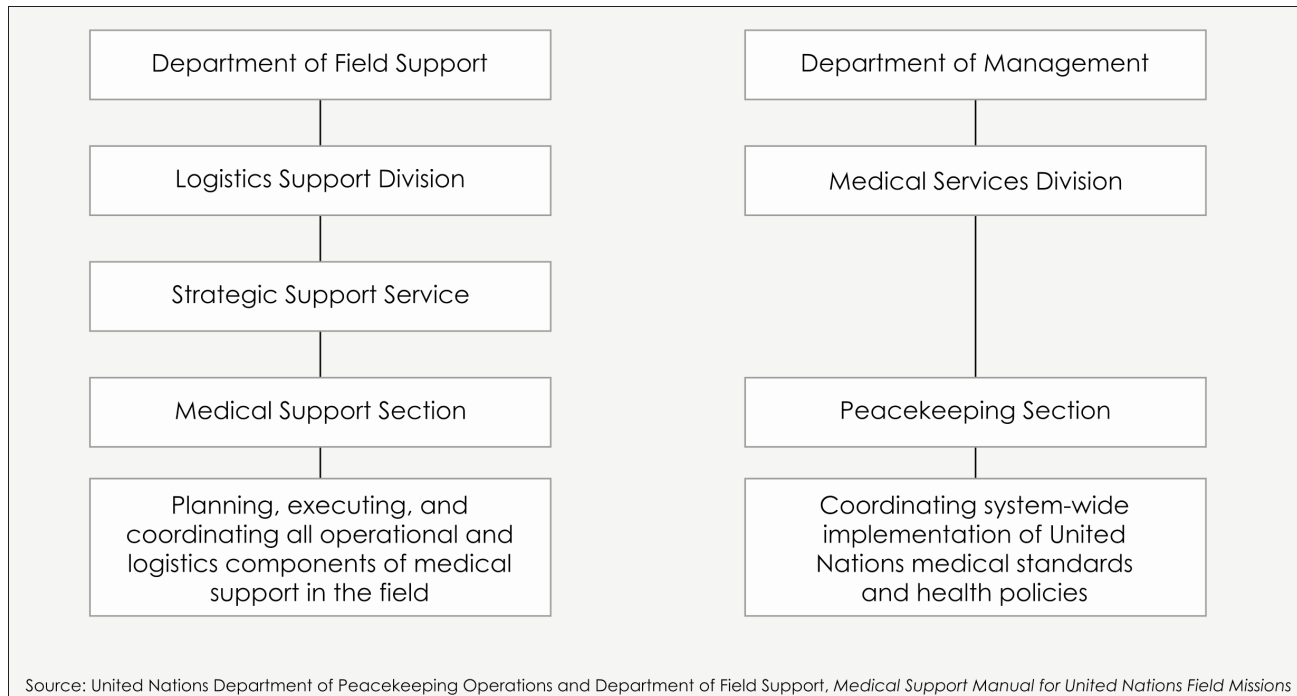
Department of Field Support

Logistics Support Division

Strategic Support Service

Medical Support Section

Planning, executing, and coordinating all operational and logistics components of medical support in the field

Department of Management

Medical Services Division

Peacekeeping Section

Coordinating system-wide implementation of United Nations medical standards and health policies

Source: United Nations Department of Peacekeeping Operations and Department of Field Support, Medical Support Manual for United Nations Field Missions